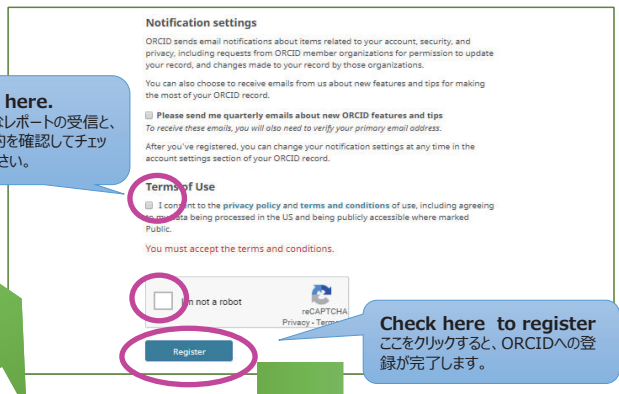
Notification settings

ORCID sends email notifications about items related to your account, security, and privacy, including requests from ORCID member organizations for permission to update your record, and changes made to your record by those organizations.

You can also choose to receive emails from us about new features and tips for making the most of your ORCID record.

Please send me quarterly emails about new ORCID features and tips

To receive these emails, you will also need to verify your primary email address.

After you've registered, you can change your notification settings at any time in the account settings section of your ORCID record.

here.
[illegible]なレポートの受信と、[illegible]約を確認してチェッ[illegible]さい。

Terms of Use

I consent to the privacy policy and terms and conditions of use, including agreeing to my data being processed in the US and being publicly accessible where marked Public.

You must accept the terms and conditions.

I'm not a robot

reCAPTCHA
Privacy - Terms

Register

Check here to register
ここをクリックすると、ORCIDへの登録が完了します。